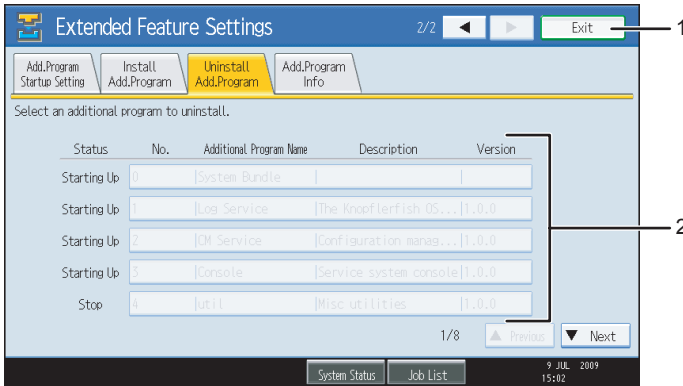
Extended Feature Settings

2/2

Exit

1

Add.Program Startup Setting

Install Add.Program

Uninstall Add.Program

Add.Program Info

Select an additional program to uninstall.

| Status | No. | Additional Program Name | Description | Version |
|---|---|---|---|---|
| Starting Up | 0 | System Bundle | | |
| Starting Up | 1 | Log Service | The Knopflerfish OS... | 1.0.0 |
| Starting Up | 2 | CM Service | Configuration manag... | 1.0.0 |
| Starting Up | 3 | Console | Service system console | 1.0.0 |
| Stop | 4 | util | Misc utilities | 1.0.0 |

2

1/8

Previous

Next

System Status

Job List

9 JUL 2009
15:02